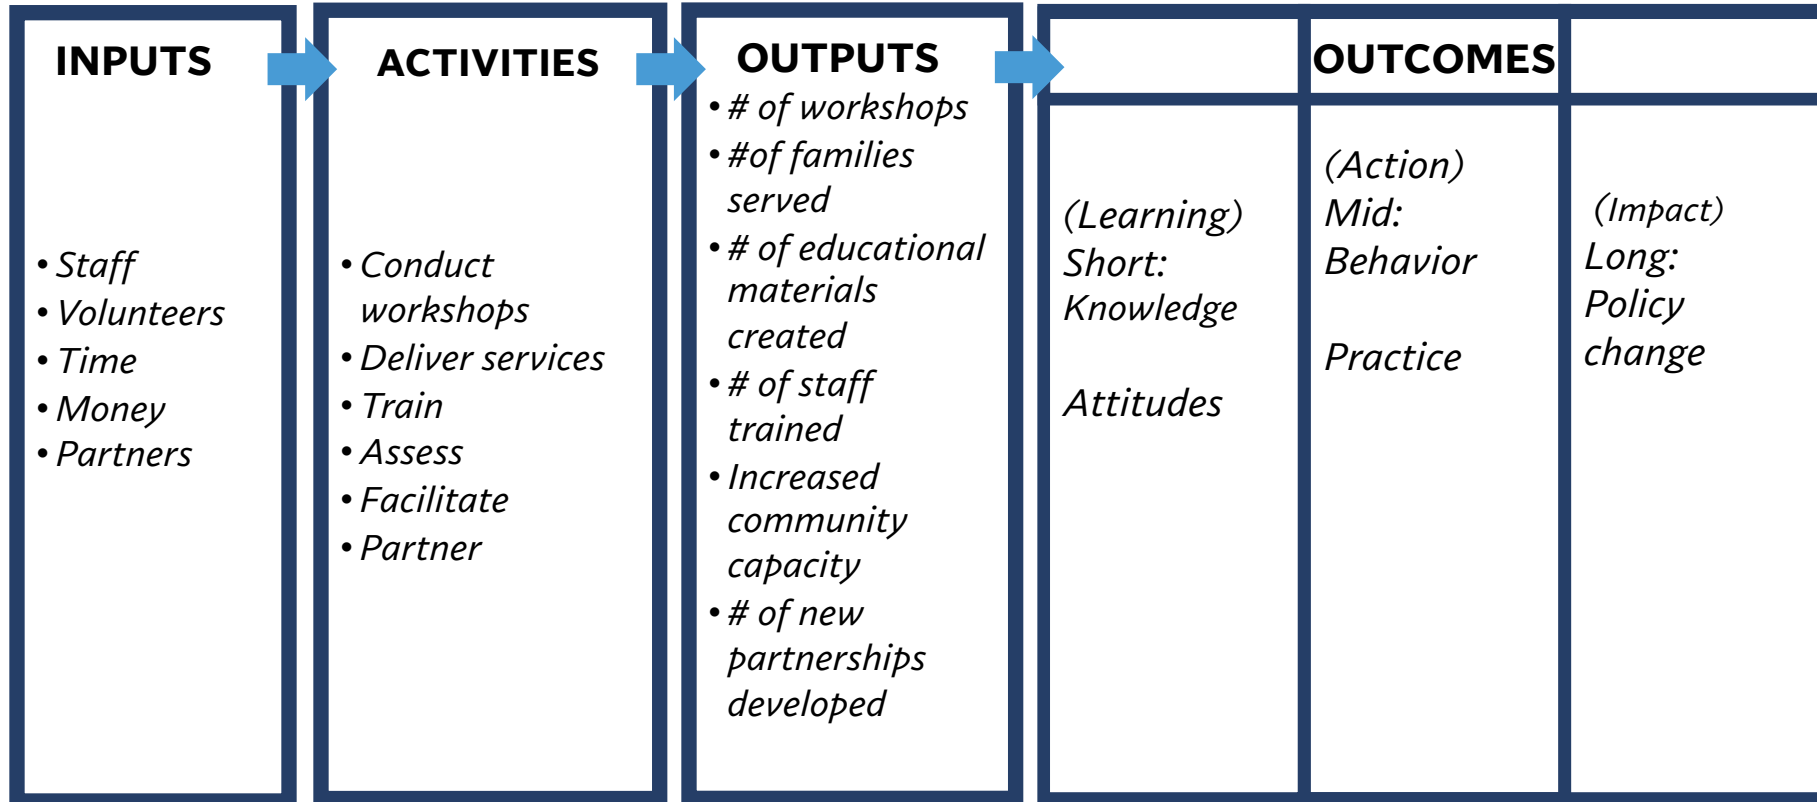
INPUTS

• Staff
• Volunteers
• Time
• Money
• Partners

ACTIVITIES

• Conduct workshops
• Deliver services
• Train
• Assess
• Facilitate
• Partner

OUTPUTS

• # of workshops
• #of families served
• # of educational materials created
• # of staff trained
• Increased community capacity
• # of new partnerships developed

OUTCOMES

(Learning)
Short:
Knowledge

Attitudes

(Action)
Mid:
Behavior

Practice

(Impact)
Long:
Policy
change